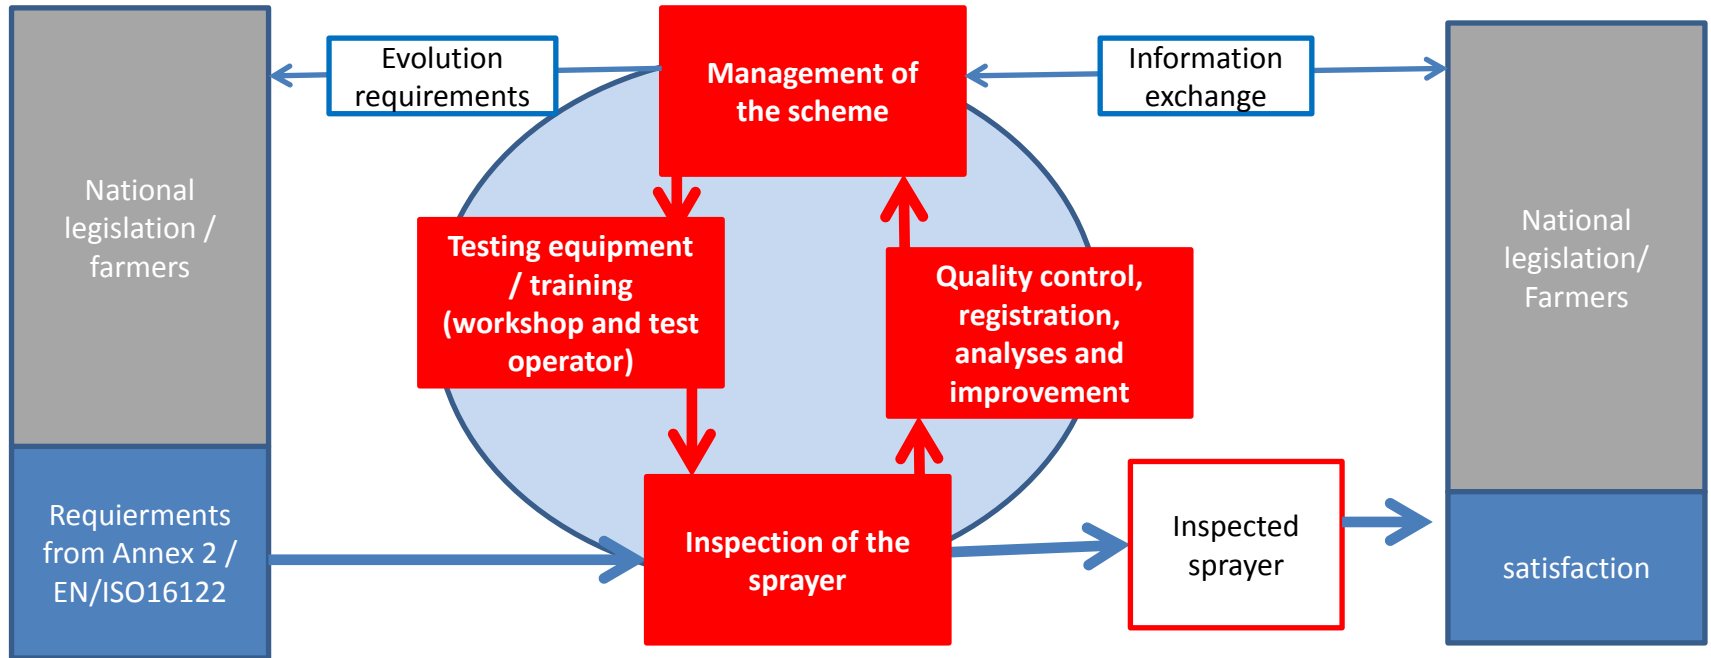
National legislation / farmers

Requierments from Annex 2 / EN/ISO16122

Evolution requirements

Management of the scheme

Information exchange

Testing equipment / training (workshop and test operator)

Quality control, registration, analyses and improvement

Inspection of the sprayer

Inspected sprayer

National legislation/ Farmers

satisfaction